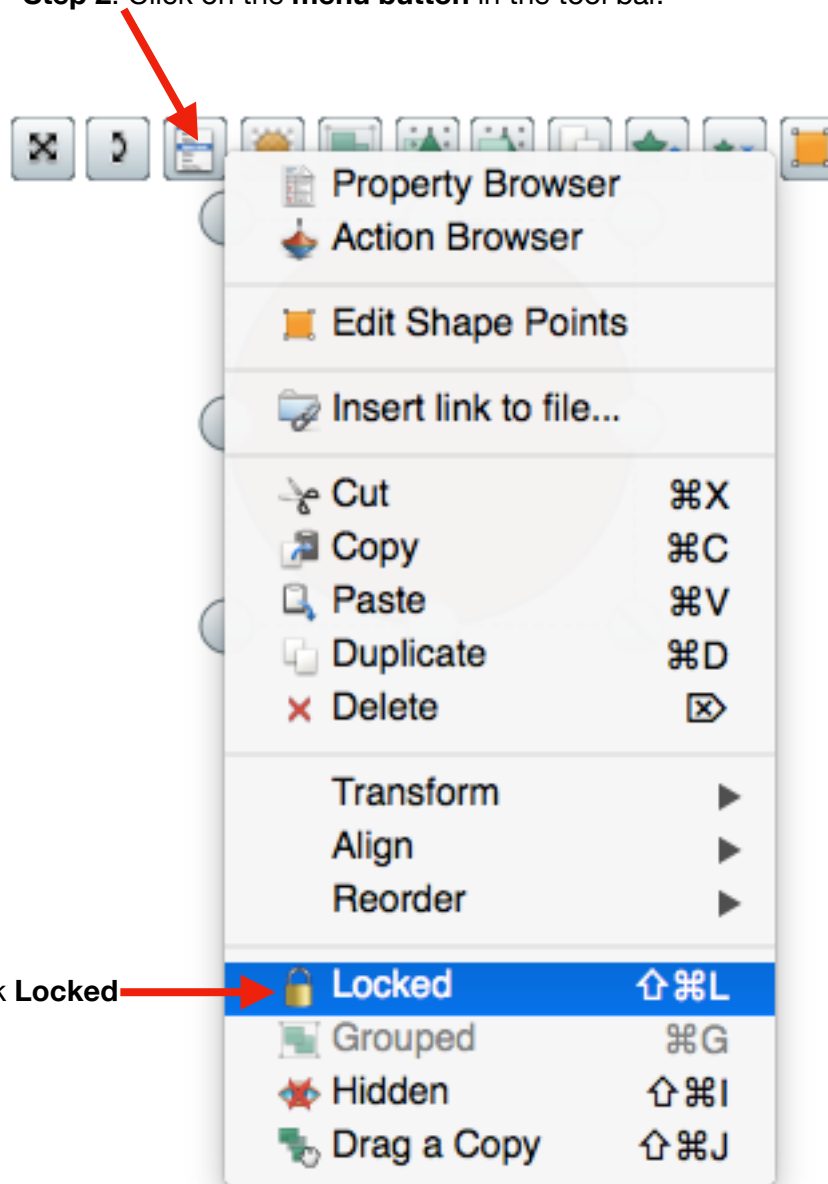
Step 2: Click on the menu button in the tool bar.

Property Browser
Action Browser
Edit Shape Points
Insert link to file...
Cut ⌘X
Copy ⌘C
Paste ⌘V
Duplicate ⌘D
Delete ⌦
Transform ▶
Align ▶
Reorder ▶
k Locked
Locked ⇧⌘L
Grouped ⌘G
Hidden ⇧⌘I
Drag a Copy ⇧⌘J